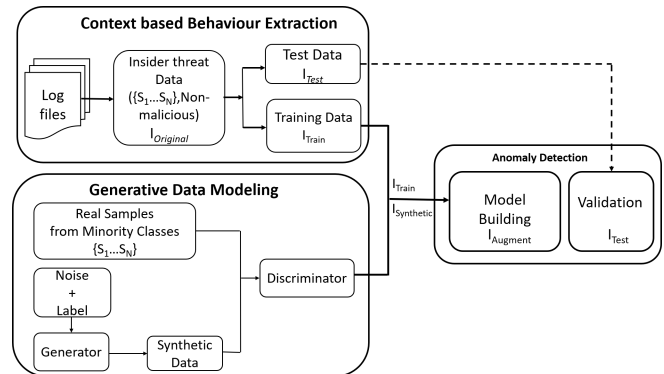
Context based Behaviour Extraction

Log files

Insider threat Data ({$S_1$...$S_N$},Non-malicious) $I_{Original}$

Test Data $I_{Test}$

Training Data $I_{Train}$

Generative Data Modeling

Real Samples from Minority Classes {$S_1$...$S_N$}

Noise + Label

Generator

Synthetic Data

Discriminator

$I_{Train}$

$I_{Synthetic}$

Anomaly Detection

Model Building $I_{Augment}$

Validation $I_{Test}$